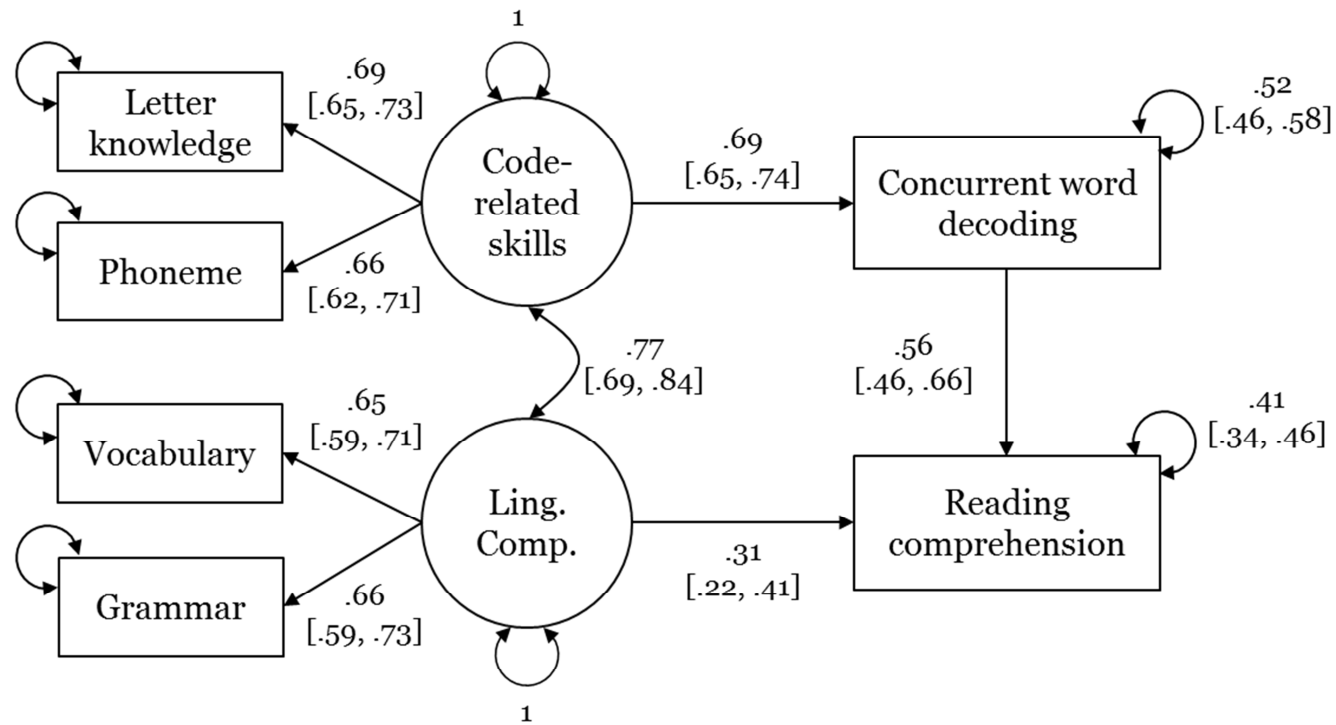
1

Letter knowledge

.69
[.65, .73]

Code-related skills

.69
[.65, .74]

.52
[.46, .58]

Concurrent word decoding

Phoneme

.66
[.62, .71]

.77
[.69, .84]

.56
[.46, .66]

.65
[.59, .71]

.41
[.34, .46]

Vocabulary

Ling. Comp.

Reading comprehension

.31
[.22, .41]

Grammar

.66
[.59, .73]

1